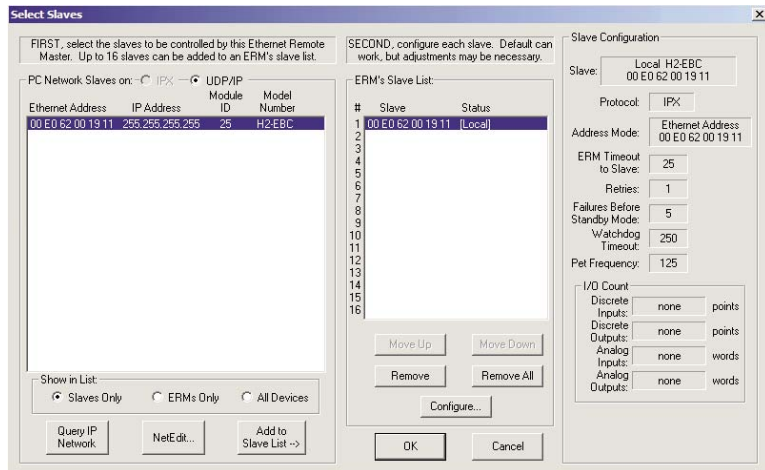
Select Slaves

×

FIRST, select the slaves to be controlled by this Ethernet Remote Master. Up to 16 slaves can be added to an ERM's slave list.

PC Network Slaves on: IPX UDP/IP

| Ethernet Address | IP Address | Module ID | Model Number |
|---|---|---|---|
| 00 E0 62 00 19 11 | 255.255.255.255 | 25 | H2-EBC |

Show in List:
Slaves Only
ERMs Only
All Devices

Query IP Network
NetEdit...
Add to Slave List -->

SECOND, configure each slave. Default can work, but adjustments may be necessary.

ERM's Slave List:

| # | Slave | Status |
|---|---|---|
| 1 | 00 E0 62 00 19 11 | [Local] |
| 2 | | |
| 3 | | |
| 4 | | |
| 5 | | |
| 6 | | |
| 7 | | |
| 8 | | |
| 9 | | |
| 10 | | |
| 11 | | |
| 12 | | |
| 13 | | |
| 14 | | |
| 15 | | |
| 16 | | |

Move Up
Move Down
Remove
Remove All
Configure...

OK
Cancel

Slave Configuration

Slave: Local H2-EBC 00 E0 62 00 19 11

Protocol: IPX

Address Mode: Ethernet Address 00 E0 62 00 19 11

ERM Timeout to Slave: 25

Retries: 1

Failures Before Standby Mode: 5

Watchdog Timeout: 250

Pet Frequency: 125

I/O Count
Discrete Inputs: none points
Discrete Outputs: none points
Analog Inputs: none words
Analog Outputs: none words